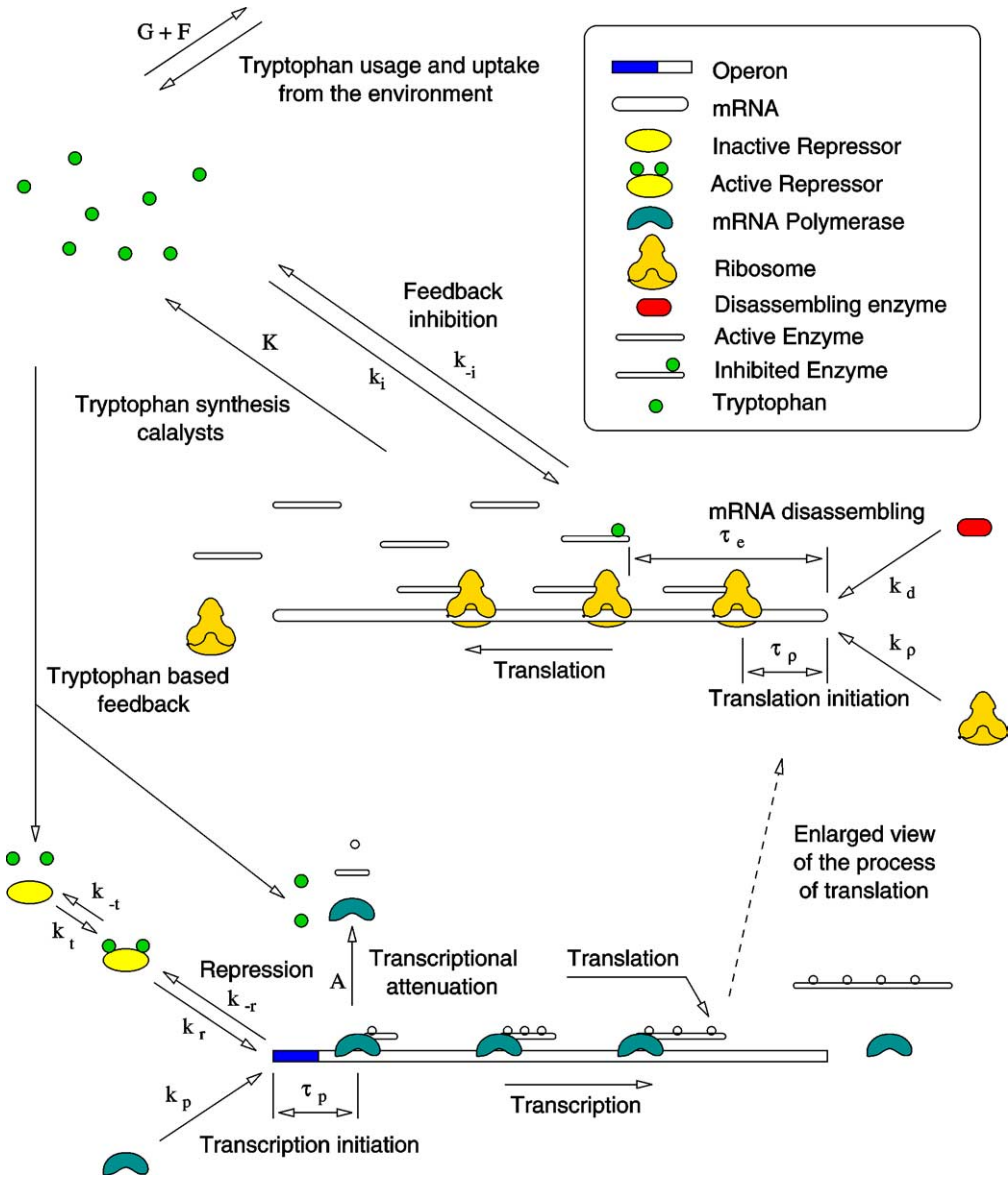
G + F

Tryptophan usage and uptake from the environment

Operon
mRNA
Inactive Repressor
Active Repressor
mRNA Polymerase
Ribosome
Disassembling enzyme
Active Enzyme
Inhibited Enzyme
Tryptophan

Feedback inhibition

K

$k_i$

$k_{-i}$

Tryptophan synthesis calalysts

mRNA disassembling

$\tau_e$

$k_d$

$k_\rho$

$\tau_\rho$

Translation

Translation initiation

Tryptophan based feedback

Enlarged view of the process of translation

$k_{-t}$

$k_t$

Repression

$k_{-r}$

$k_r$

A

Transcriptional attenuation

Translation

$k_p$

$\tau_p$

Transcription

Transcription initiation